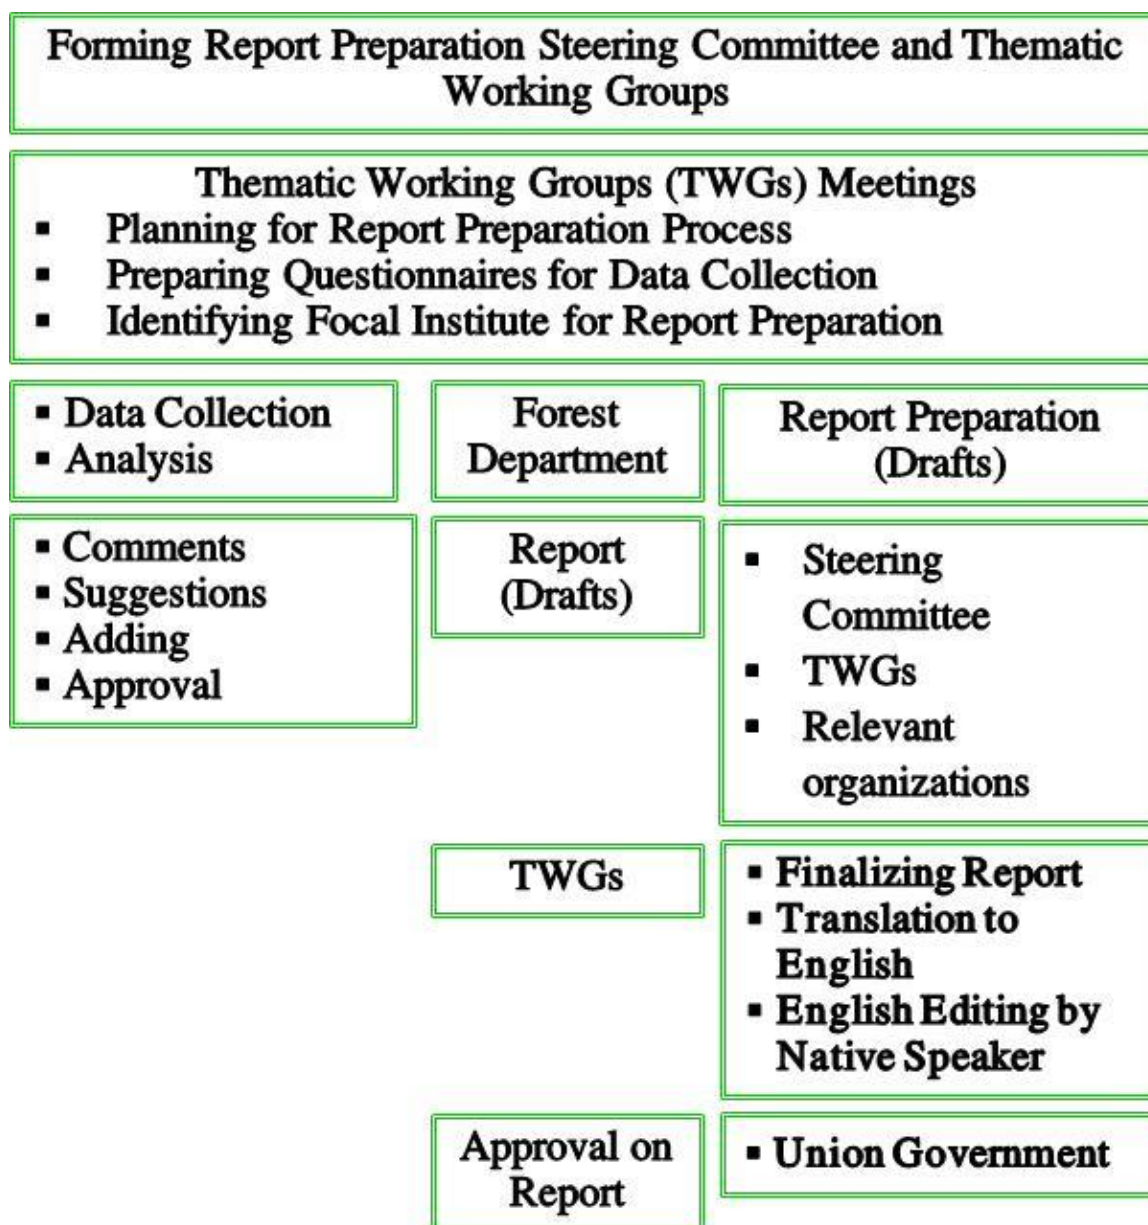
Forming Report Preparation Steering Committee and Thematic Working Groups

Thematic Working Groups (TWGs) Meetings
- Planning for Report Preparation Process
- Preparing Questionnaires for Data Collection
- Identifying Focal Institute for Report Preparation

- Data Collection
- Analysis

Forest Department

Report Preparation (Drafts)

- Comments
- Suggestions
- Adding
- Approval

Report (Drafts)

- Steering Committee
- TWGs
- Relevant organizations

TWGs

- Finalizing Report
- Translation to English
- English Editing by Native Speaker

Approval on Report

- Union Government